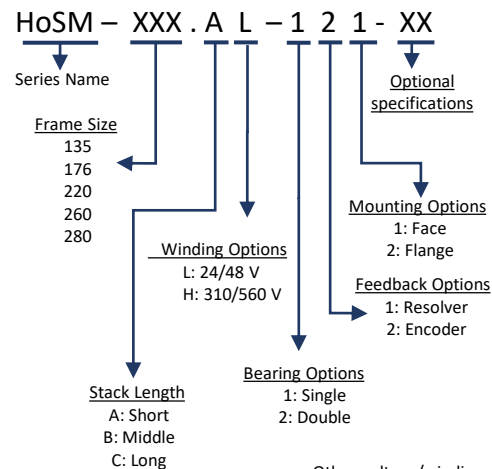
HoSM – XXX . A L – 1 2 1 - XX

Series Name

Optional specifications

Frame Size
135
176
220
260
280

Mounting Options
1: Face
2: Flange

Winding Options
L: 24/48 V
H: 310/560 V

Feedback Options
1: Resolver
2: Encoder

Bearing Options
1: Single
2: Double

Stack Length
A: Short
B: Middle
C: Long

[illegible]